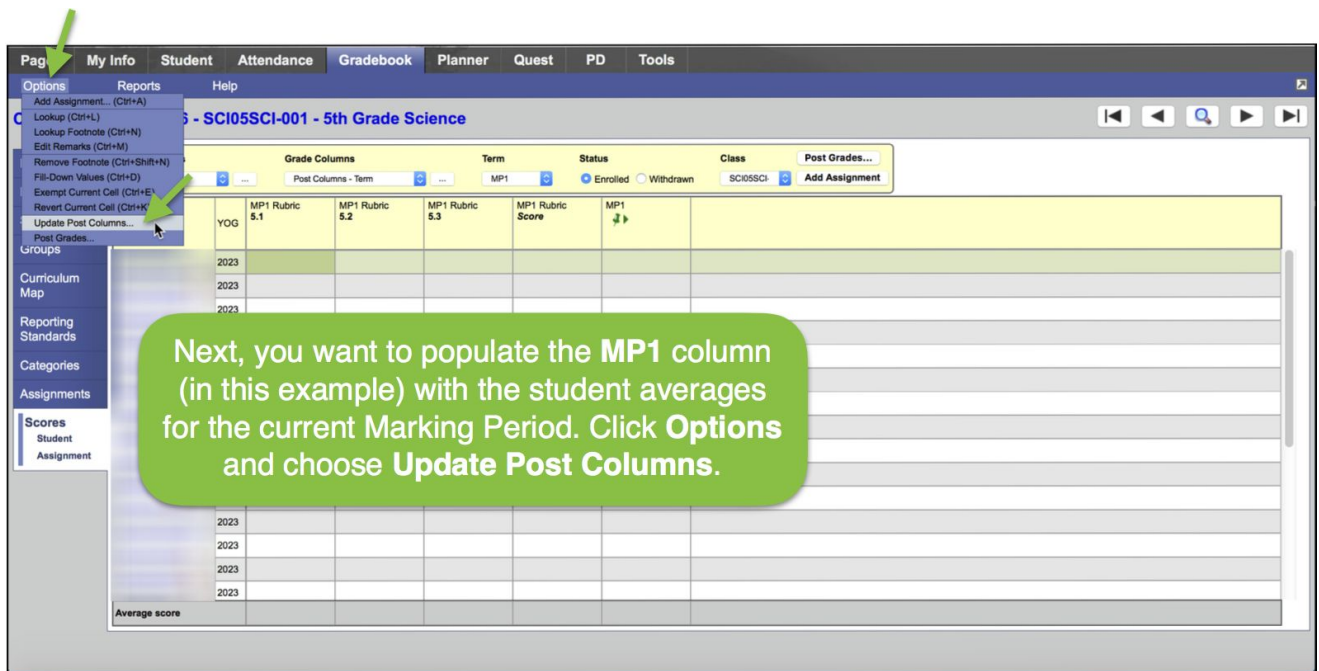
Pag My Info Student Attendance Gradebook Planner Quest PD Tools

Options Reports Help

Add Assignment... (Ctrl+A)
Lookup (Ctrl+L)
Lookup Footnote (Ctrl+N)
Edit Remarks (Ctrl+M)
Remove Footnote (Ctrl+Shift+N)
Fill-Down Values (Ctrl+D)
Exempt Current Cell (Ctrl+E)
Revert Current Cell (Ctrl+K)
Update Post Columns...
Post Grades...

C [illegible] 5 - SCI05SCI-001 - 5th Grade Science

Grade Columns Term Status Class Post Grades...

Post Columns - Term ... MP1 Enrolled Withdrawn SCI05SCI- Add Assignment

Groups
Curriculum Map
Reporting Standards
Categories
Assignments
Scores
Student
Assignment

| YOG | MP1 Rubric 5.1 | MP1 Rubric 5.2 | MP1 Rubric 5.3 | MP1 Rubric Score | MP1 |
|---|---|---|---|---|---|
| 2023 | | | | | |
| 2023 | | | | | |
| 2023 | | | | | |
| 2023 | | | | | |
| 2023 | | | | | |
| 2023 | | | | | |
| 2023 | | | | | |

Average score

Next, you want to populate the MP1 column (in this example) with the student averages for the current Marking Period. Click Options and choose Update Post Columns.